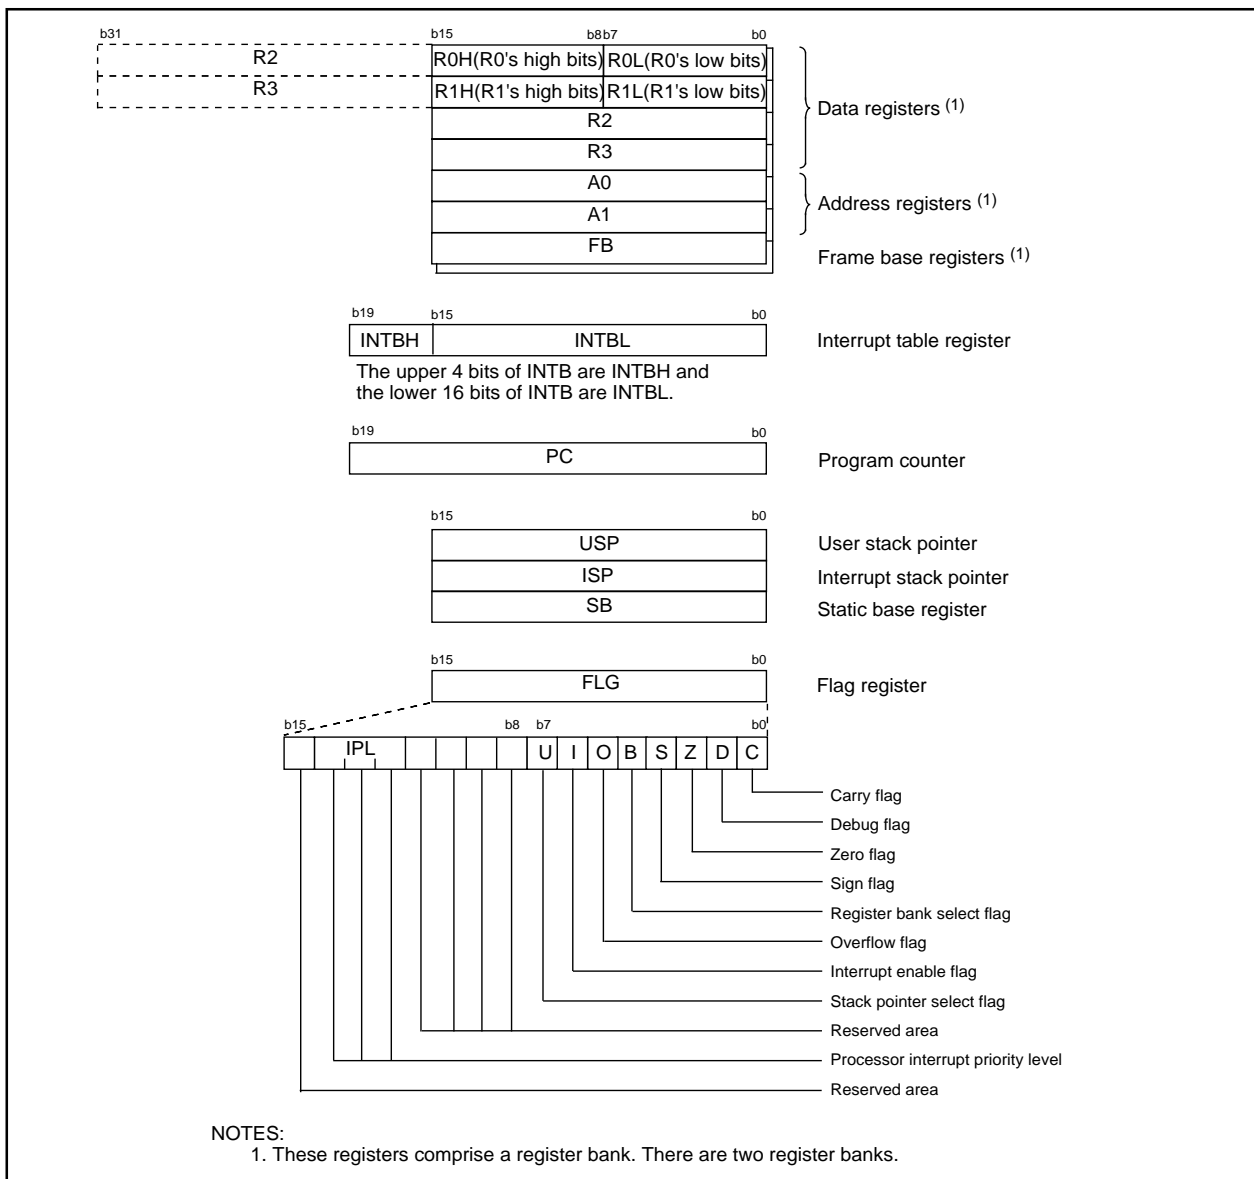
b31

R2

R3

b15 b8b7 b0

R0H(R0's high bits) R0L(R0's low bits)

R1H(R1's high bits) R1L(R1's low bits)

R2

R3

A0

A1

FB

Data registers $^{(1)}$

Address registers $^{(1)}$

Frame base registers $^{(1)}$

b19 b15 b0

INTBH INTBL

Interrupt table register

The upper 4 bits of INTB are INTBH and the lower 16 bits of INTB are INTBL.

b19 b0

PC

Program counter

b15 b0

USP

ISP

SB

User stack pointer

Interrupt stack pointer

Static base register

b15 b0

FLG

Flag register

b15 b8 b7 b0

IPL U I O B S Z D C

Carry flag

Debug flag

Zero flag

Sign flag

Register bank select flag

Overflow flag

Interrupt enable flag

Stack pointer select flag

Reserved area

Processor interrupt priority level

Reserved area

NOTES:
1. These registers comprise a register bank. There are two register banks.